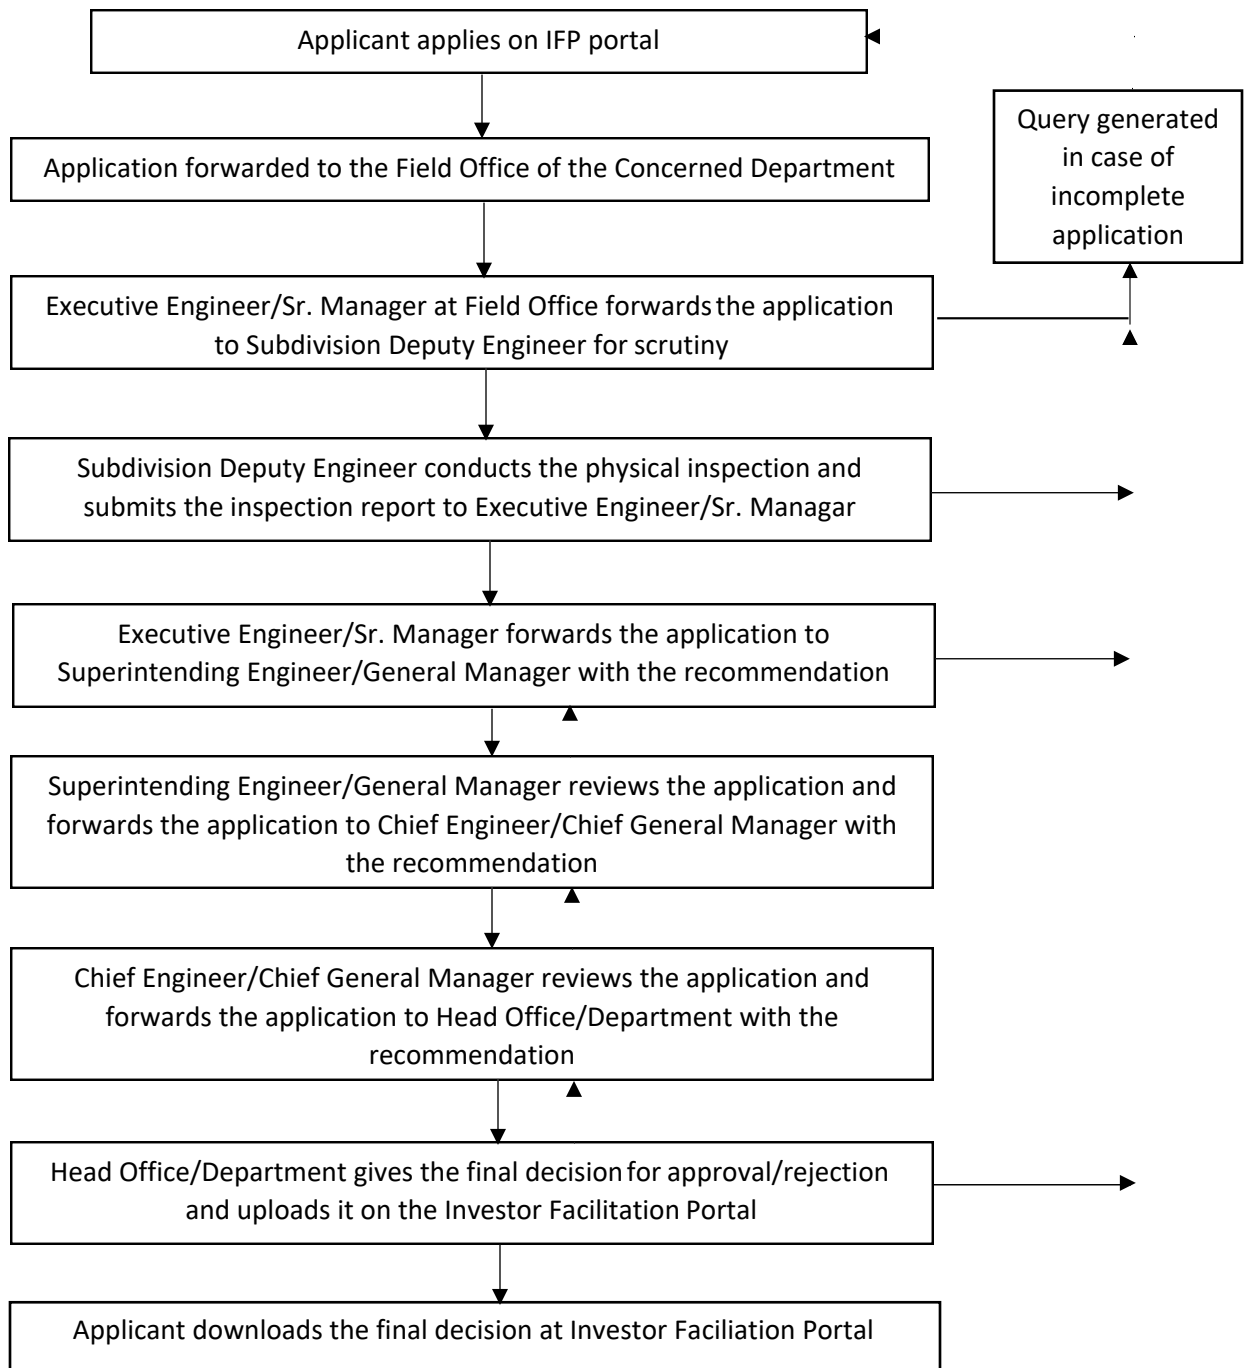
Applicant applies on IFP portal

Application forwarded to the Field Office of the Concerned Department

Query generated in case of incomplete application

Executive Engineer/Sr. Manager at Field Office forwards the application to Subdivision Deputy Engineer for scrutiny

Subdivision Deputy Engineer conducts the physical inspection and submits the inspection report to Executive Engineer/Sr. Managar

Executive Engineer/Sr. Manager forwards the application to Superintending Engineer/General Manager with the recommendation

Superintending Engineer/General Manager reviews the application and forwards the application to Chief Engineer/Chief General Manager with the recommendation

Chief Engineer/Chief General Manager reviews the application and forwards the application to Head Office/Department with the recommendation

Head Office/Department gives the final decision for approval/rejection and uploads it on the Investor Facilitation Portal

Applicant downloads the final decision at Investor Faciliation Portal